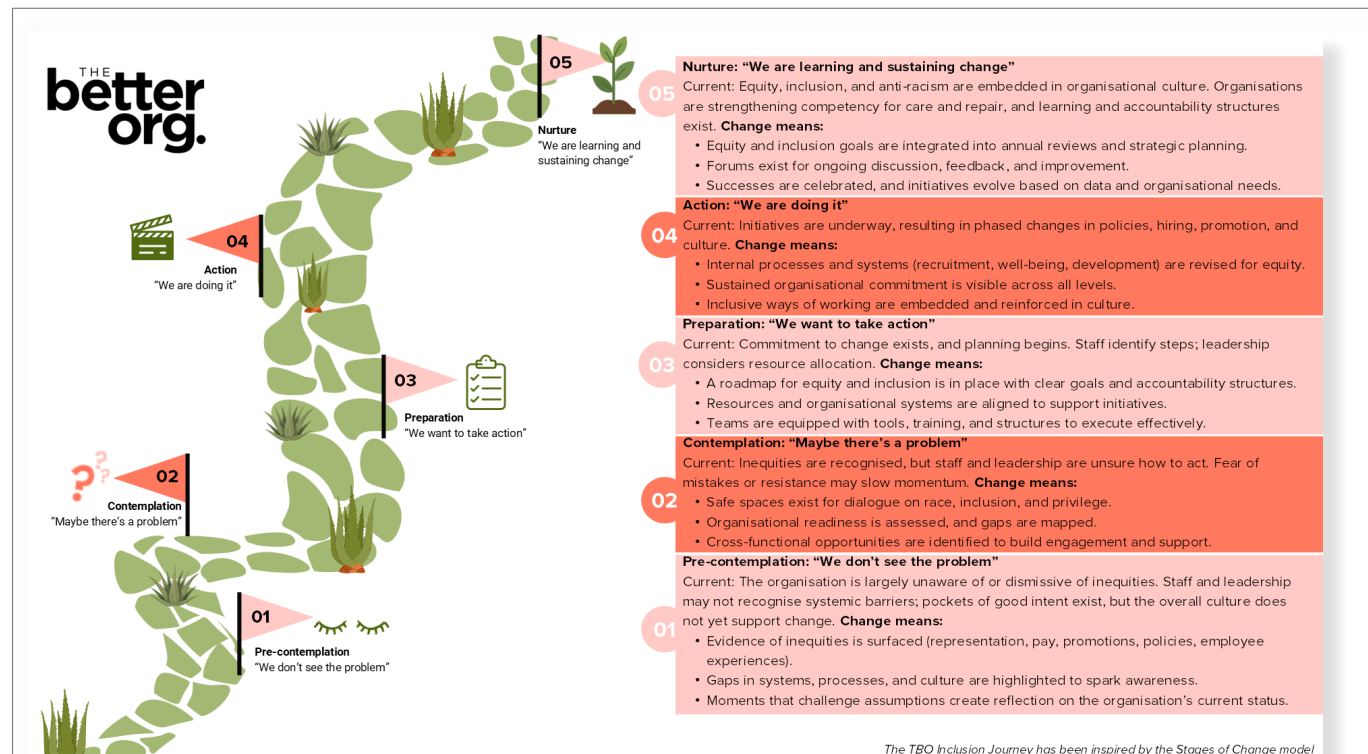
THE better org.

05
Nurture
"We are learning and sustaining change"

04
Action
"We are doing it"

03
Preparation
"We want to take action"

02
Contemplation
"Maybe there's a problem"

01
Pre-contemplation
"We don't see the problem"

05 **Nurture: "We are learning and sustaining change"**
Current: Equity, inclusion, and anti-racism are embedded in organisational culture. Organisations are strengthening competency for care and repair, and learning and accountability structures exist. **Change means:**
- Equity and inclusion goals are integrated into annual reviews and strategic planning.
- Forums exist for ongoing discussion, feedback, and improvement.
- Successes are celebrated, and initiatives evolve based on data and organisational needs.

04 **Action: "We are doing it"**
Current: Initiatives are underway, resulting in phased changes in policies, hiring, promotion, and culture. **Change means:**
- Internal processes and systems (recruitment, well-being, development) are revised for equity.
- Sustained organisational commitment is visible across all levels.
- Inclusive ways of working are embedded and reinforced in culture.

03 **Preparation: "We want to take action"**
Current: Commitment to change exists, and planning begins. Staff identify steps; leadership considers resource allocation. **Change means:**
- A roadmap for equity and inclusion is in place with clear goals and accountability structures.
- Resources and organisational systems are aligned to support initiatives.
- Teams are equipped with tools, training, and structures to execute effectively.

02 **Contemplation: "Maybe there's a problem"**
Current: Inequities are recognised, but staff and leadership are unsure how to act. Fear of mistakes or resistance may slow momentum. **Change means:**
- Safe spaces exist for dialogue on race, inclusion, and privilege.
- Organisational readiness is assessed, and gaps are mapped.
- Cross-functional opportunities are identified to build engagement and support.

01 **Pre-contemplation: "We don't see the problem"**
Current: The organisation is largely unaware of or dismissive of inequities. Staff and leadership may not recognise systemic barriers; pockets of good intent exist, but the overall culture does not yet support change. **Change means:**
- Evidence of inequities is surfaced (representation, pay, promotions, policies, employee experiences).
- Gaps in systems, processes, and culture are highlighted to spark awareness.
- Moments that challenge assumptions create reflection on the organisation's current status.

The TBO Inclusion Journey has been inspired by the Stages of Change model